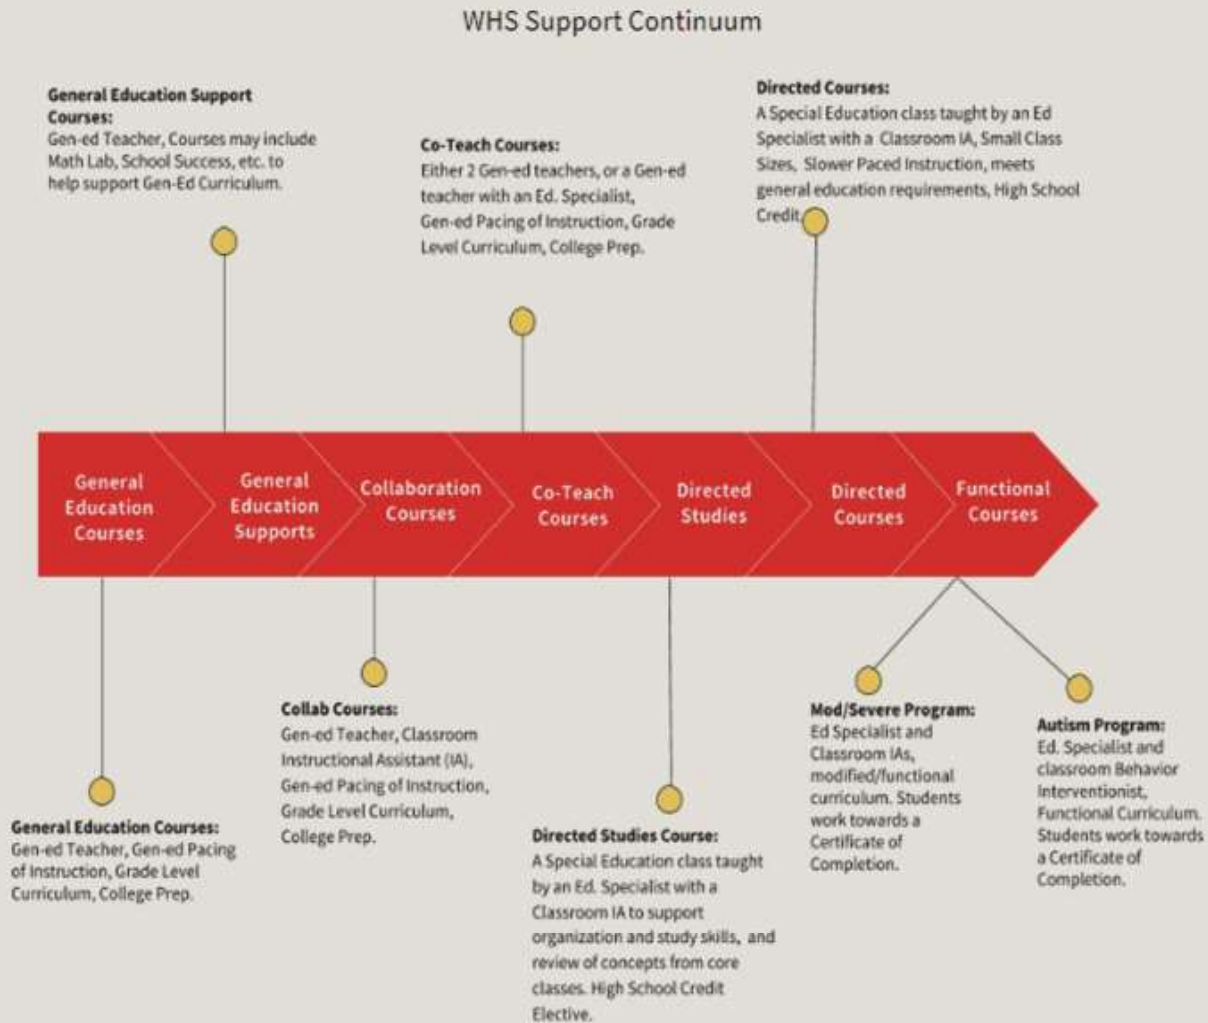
WHS Support Continuum

General Education Support Courses:
Gen-ed Teacher, Courses may include Math Lab, School Success, etc. to help support Gen-Ed Curriculum.

Co-Teach Courses:
Either 2 Gen-ed teachers, or a Gen-ed teacher with an Ed. Specialist, Gen-ed Pacing of Instruction, Grade Level Curriculum, College Prep.

Directed Courses:
A Special Education class taught by an Ed Specialist with a Classroom IA, Small Class Sizes, Slower Paced Instruction, meets general education requirements, High School Credit.

General Education Courses

General Education Supports

Collaboration Courses

Co-Teach Courses

Directed Studies

Directed Courses

Functional Courses

General Education Courses:
Gen-ed Teacher, Gen-ed Pacing of Instruction, Grade Level Curriculum, College Prep.

Collab Courses:
Gen-ed Teacher, Classroom Instructional Assistant (IA), Gen-ed Pacing of Instruction, Grade Level Curriculum, College Prep.

Directed Studies Course:
A Special Education class taught by an Ed. Specialist with a Classroom IA to support organization and study skills, and review of concepts from core classes. High School Credit Elective.

Mod/Severe Program:
Ed Specialist and Classroom IAs, modified/functional curriculum. Students work towards a Certificate of Completion.

Autism Program:
Ed. Specialist and classroom Behavior Interventionist, Functional Curriculum. Students work towards a Certificate of Completion.